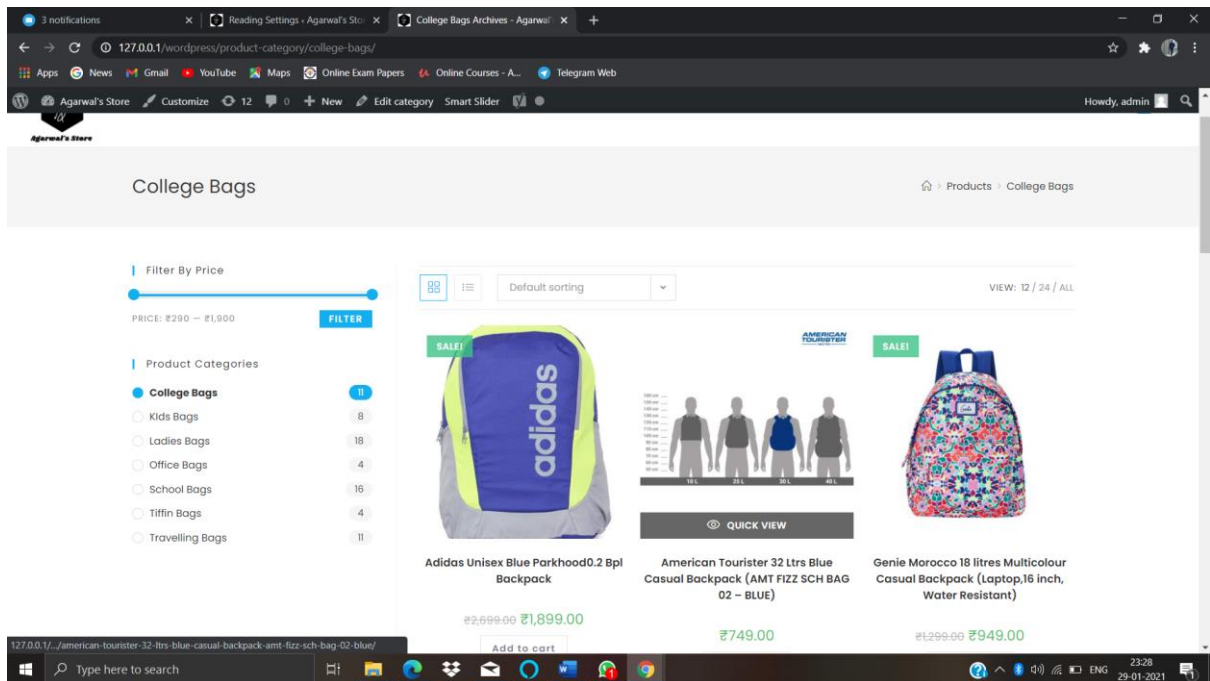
3 notifications
Reading Settings ‹ Agarwal's Sto
College Bags Archives - Agarwal
127.0.0.1/wordpress/product-category/college-bags/
Apps News Gmail YouTube Maps Online Exam Papers Online Courses - A... Telegram Web
Agarwal's Store Customize 12 0 New Edit category Smart Slider
Howdy, admin
Agarwal's Store

College Bags
Products > College Bags

Filter By Price
PRICE: ₴290 — ₴1,900
FILTER

Product Categories
College Bags 11
Kids Bags 8
Ladies Bags 18
Office Bags 4
School Bags 16
Tiffin Bags 4
Travelling Bags 11

Default sorting
VIEW: 12 / 24 / ALL

SALE!
adidas
Adidas Unisex Blue Parkhood0.2 Bpl Backpack
₴2,699.00 ₴1,899.00
Add to cart

AMERICAN TOURISTER
10 L 25 L 30 L 40 L
QUICK VIEW
American Tourister 32 Ltrs Blue Casual Backpack (AMT FIZZ SCH BAG 02 – BLUE)
₴749.00

SALE!
Genie Morocco 18 litres Multicolour Casual Backpack (Laptop,16 inch, Water Resistant)
₴1,299.00 ₴949.00

127.0.0.1/.../american-tourister-32-ltrs-blue-casual-backpack-amt-fizz-sch-bag-02-blue/
Type here to search
ENG 23:28 29-01-2021